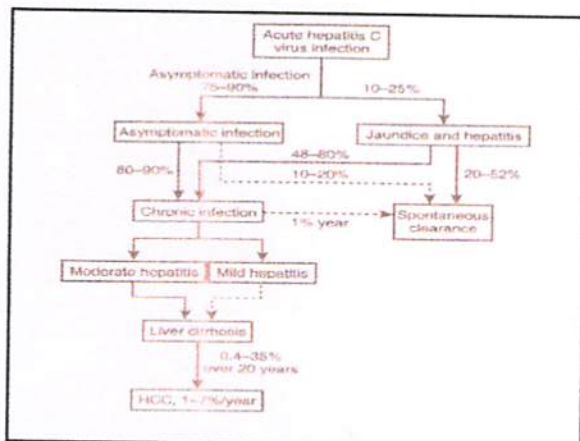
Acute hepatitis C virus infection

Asymptomatic infection 75–90%

10–25%

Asymptomatic infection

Jaundice and hepatitis

80–90%

48–80%

10–20%

20–52%

Chronic infection

1% year

Spontaneous clearance

Moderate hepatitis

Mild hepatitis

Liver cirrhosis

0.4–35% over 20 years

HCC, 1–7%/year